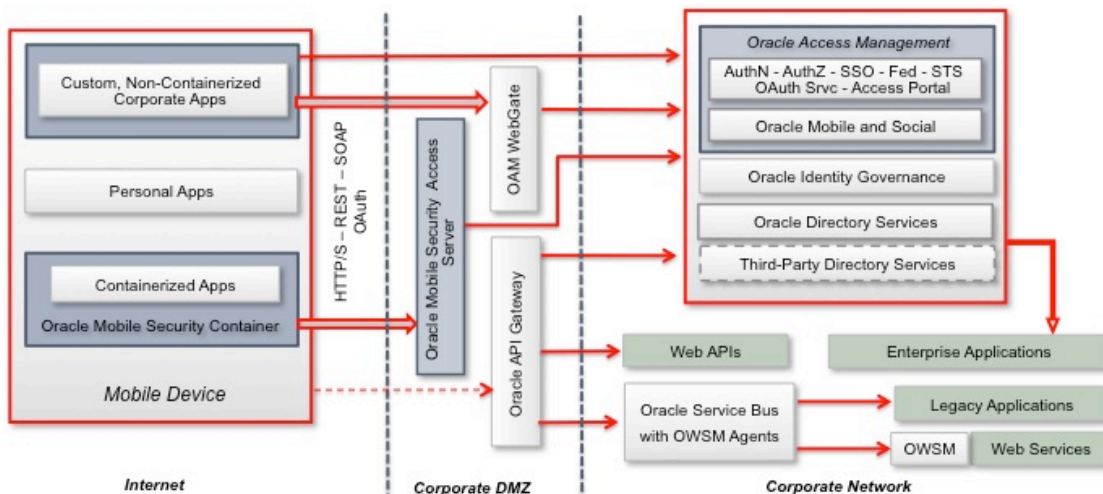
Custom, Non-Containerized Corporate Apps

Personal Apps

Containerized Apps

Oracle Mobile Security Container

Mobile Device

HTTP/S – REST – SOAP OAuth

Oracle Mobile Security Access Server

OAM WebGate

Oracle API Gateway

Oracle Access Management

AuthN - AuthZ - SSO - Fed - STS OAuth Srvc - Access Portal

Oracle Mobile and Social

Oracle Identity Governance

Oracle Directory Services

Third-Party Directory Services

Web APIs

Enterprise Applications

Oracle Service Bus with OWSM Agents

Legacy Applications

OWSM

Web Services

Internet

Corporate DMZ

Corporate Network